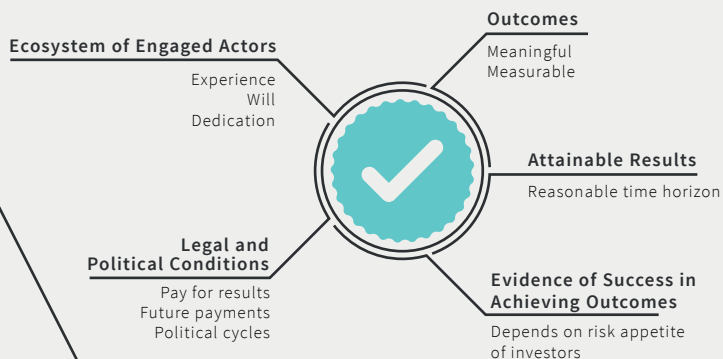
Ecosystem of Engaged Actors

Experience
Will
Dedication

Outcomes

Meaningful
Measurable

Attainable Results

Reasonable time horizon

Legal and Political Conditions

Pay for results
Future payments
Political cycles

Evidence of Success in Achieving Outcomes

Depends on risk appetite of investors